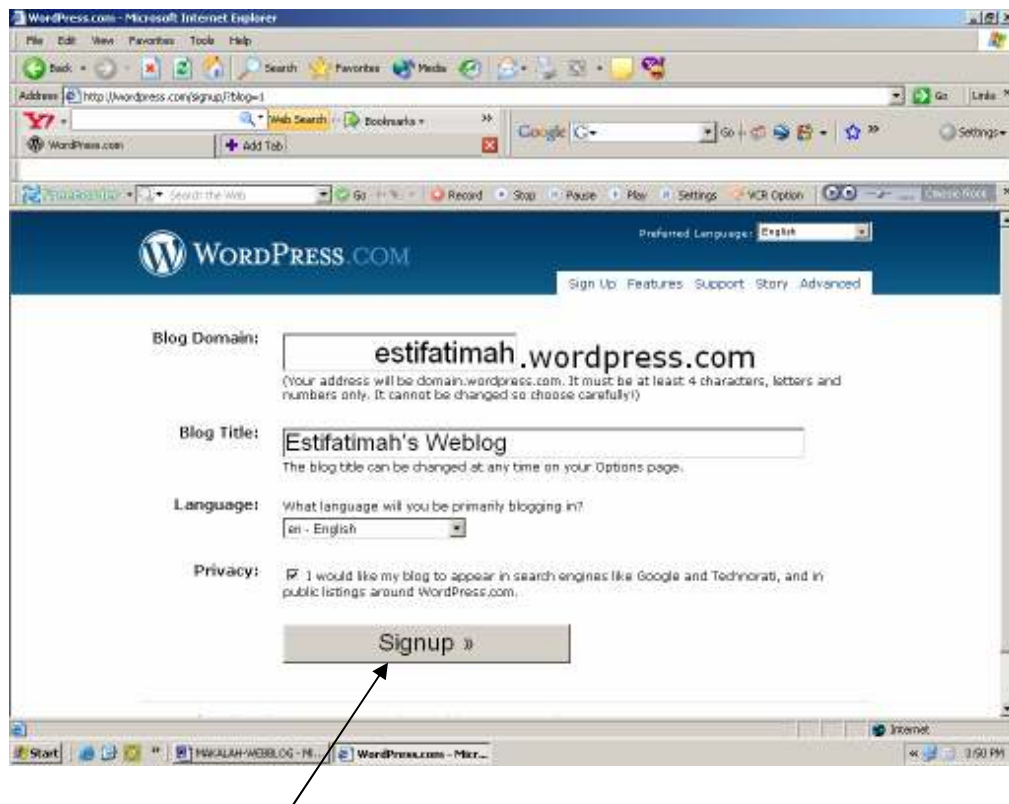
WordPress.com - Microsoft Internet Explorer

File Edit View Favorites Tools Help

Back Search Favorites Media

Address http://wordpress.com/signup/?blog=1

Go Links

Web Search Bookmarks

Google G- Go Settings

WordPress.com Add Tab

Search the Web Go Record Stop Pause Play Settings VCR Option

WORDPRESS.COM

Preferred Language: English

Sign Up Features Support Story Advanced

Blog Domain: estifatimah .wordpress.com

(Your address will be domain.wordpress.com. It must be at least 4 characters, letters and numbers only. It cannot be changed so choose carefully!)

Blog Title: Estifatimah's Weblog

The blog title can be changed at any time on your Options page.

Language: What language will you be primarily blogging in?

en - English

Privacy: ☑ I would like my blog to appear in search engines like Google and Technorati, and in public listings around WordPress.com.

Signup »

Internet

Start MAKALAH-WEBBLOG - M... WordPress.com - Micr... 3:50 PM